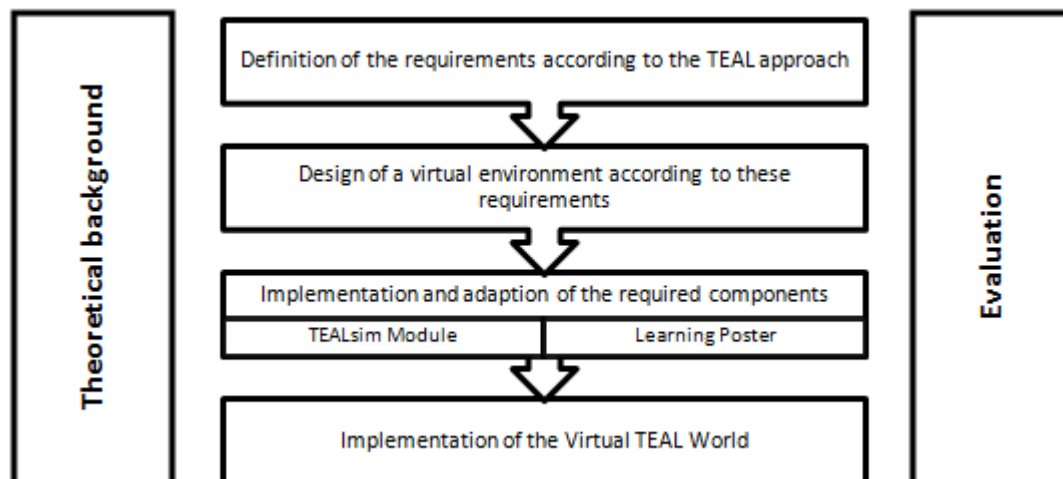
Theoretical background

Definition of the requirements according to the TEAL approach

Design of a virtual environment according to these requirements

Implementation and adaption of the required components

TEALsim Module

Learning Poster

Implementation of the Virtual TEAL World

Evaluation